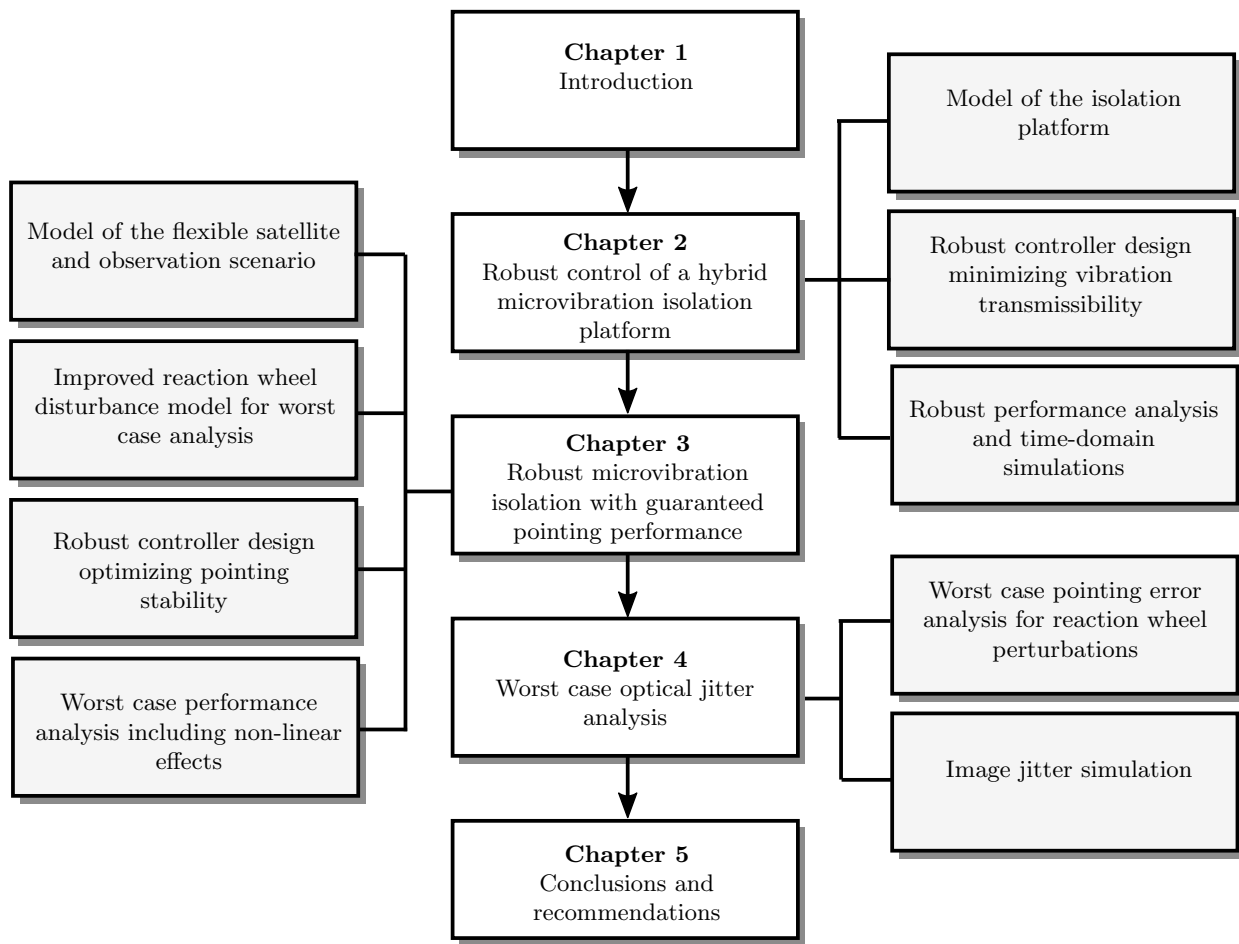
**Chapter 1**
Introduction

**Chapter 2**
Robust control of a hybrid microvibration isolation platform

Model of the isolation platform

Robust controller design minimizing vibration transmissibility

Robust performance analysis and time-domain simulations

**Chapter 3**
Robust microvibration isolation with guaranteed pointing performance

Model of the flexible satellite and observation scenario

Improved reaction wheel disturbance model for worst case analysis

Robust controller design optimizing pointing stability

Worst case performance analysis including non-linear effects

**Chapter 4**
Worst case optical jitter analysis

Worst case pointing error analysis for reaction wheel perturbations

Image jitter simulation

**Chapter 5**
Conclusions and recommendations